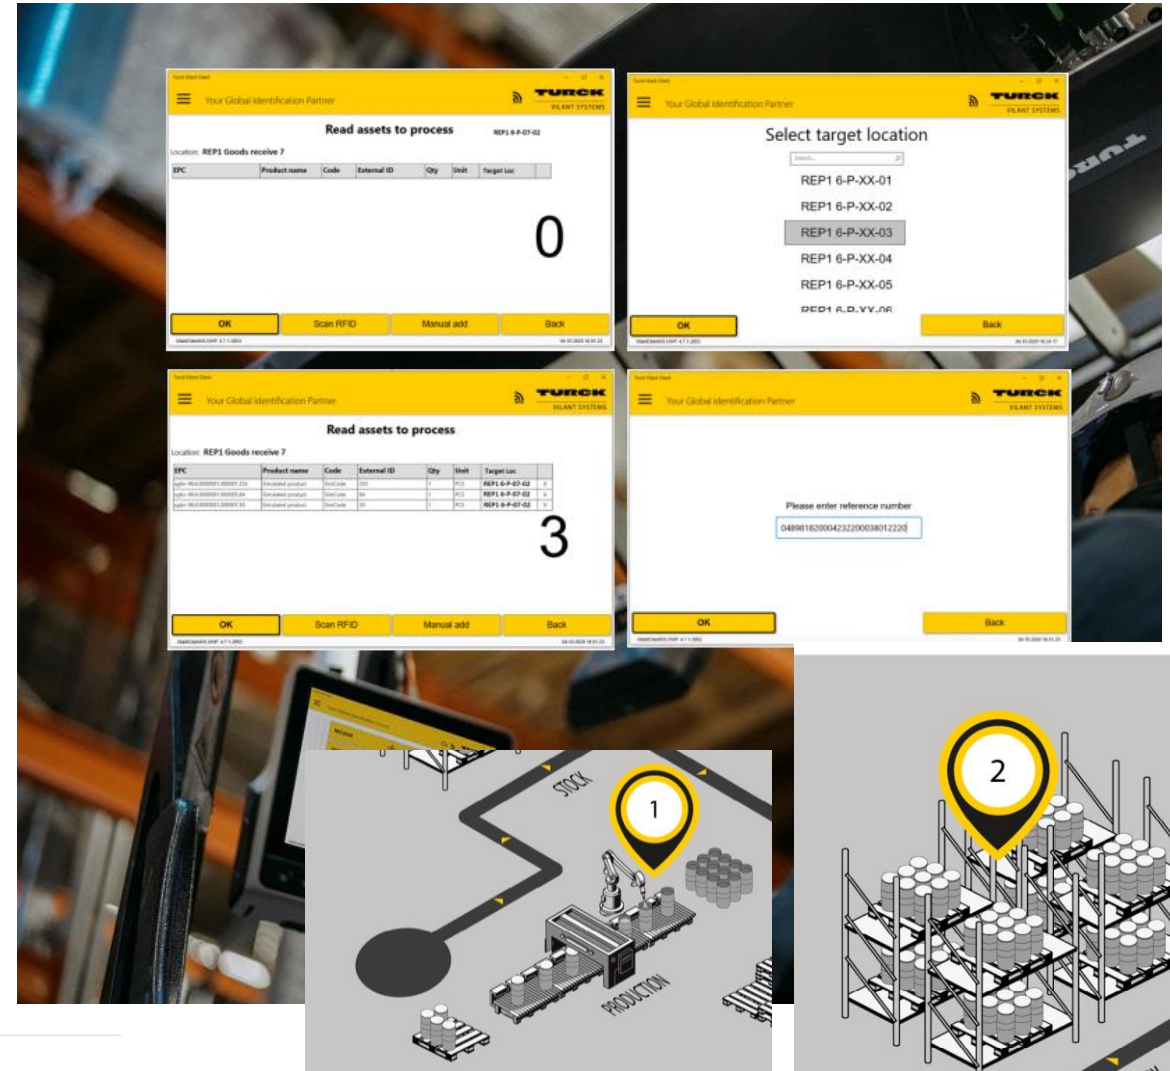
Your Global Identification Partner

TURCK
VILANT SYSTEMS

Read assets to process

REP1 6-P-07-02

Location: REP1 Goods receive 7

| EPC | Product name | Code | External ID | Qty | Unit | Target loc |
|---|---|---|---|---|---|---|

0

OK
Scan RFID
Manual add
Back

Your Global Identification Partner

TURCK
VILANT SYSTEMS

Select target location

Search...

REP1 6-P-XX-01
REP1 6-P-XX-02
REP1 6-P-XX-03
REP1 6-P-XX-04
REP1 6-P-XX-05
REP1 6-P-XX-06

OK
Back

Your Global Identification Partner

TURCK
VILANT SYSTEMS

Read assets to process

Location: REP1 Goods receive 7

| EPC | Product name | Code | External ID | Qty | Unit | Target loc |
|---|---|---|---|---|---|---|
| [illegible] | Simulated product | SimCode | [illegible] | 1 | PCS | REP1 6-P-07-02 |
| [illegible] | Simulated product | SimCode | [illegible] | 1 | PCS | REP1 6-P-07-02 |
| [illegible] | Simulated product | SimCode | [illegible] | 1 | PCS | REP1 6-P-07-02 |

3

OK
Scan RFID
Manual add
Back

Your Global Identification Partner

TURCK
VILANT SYSTEMS

Please enter reference number

048981820004232200038012220

OK
Back

STOCK
1
PRODUCTION
2